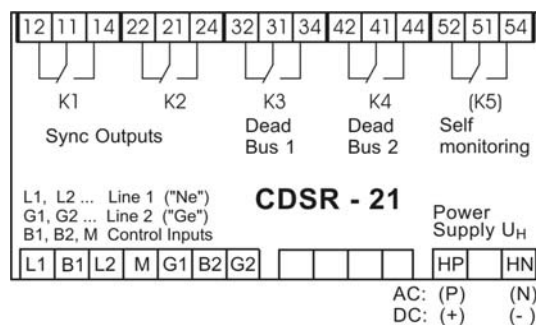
12 11 14 22 21 24 32 31 34 42 41 44 52 51 54

K1 K2 K3 K4 (K5)

Sync Outputs

Dead Bus 1

Dead Bus 2

Self monitoring

L1, L2 ... Line 1 ("Ne")
G1, G2 ... Line 2 ("Ge")
B1, B2, M Control Inputs

CDSR - 21

Power Supply $U_H$

L1 B1 L2 M G1 B2 G2 HP HN

AC: (P) (N)
DC: (+) (-)